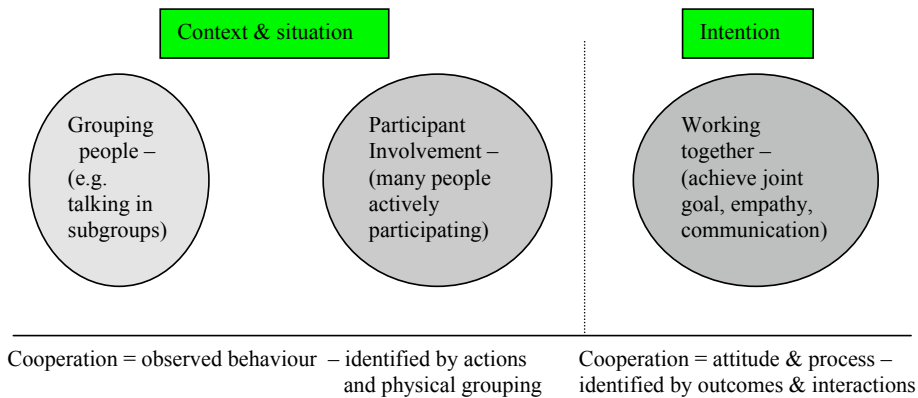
Context & situation

Intention

Grouping people – (e.g. talking in subgroups)

Participant Involvement – (many people actively participating)

Working together – (achieve joint goal, empathy, communication)

Cooperation = observed behaviour – identified by actions and physical grouping

Cooperation = attitude & process – identified by outcomes & interactions